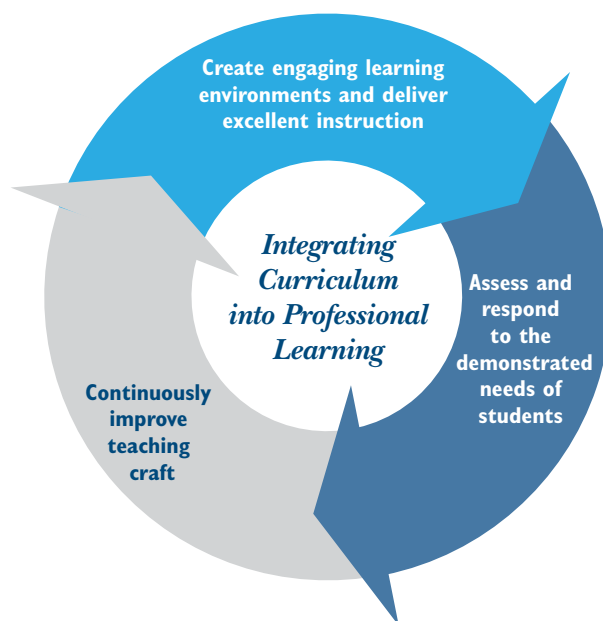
Create engaging learning environments and deliver excellent instruction

Integrating Curriculum into Professional Learning

Assess and respond to the demonstrated needs of students

Continuously improve teaching craft